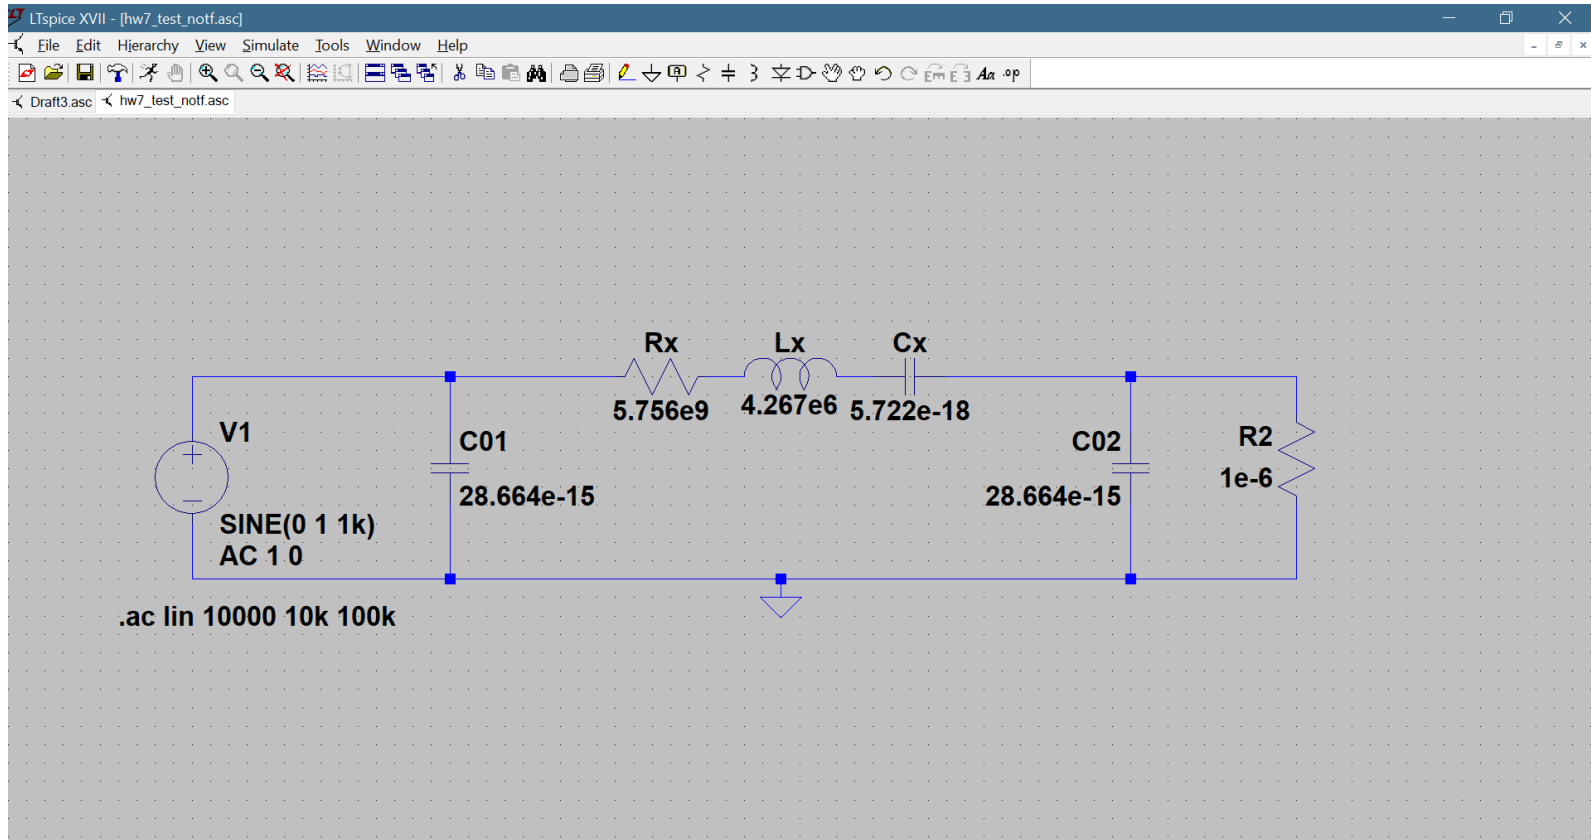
LTspice XVII - [hw7_test_notf.asc]

File Edit Hierarchy View Simulate Tools Window Help

Aa .op

Draft3.asc hw7_test_notf.asc

Rx
5.756e9

Lx
4.267e6

Cx
5.722e-18

V1

SINE(0 1 1k)
AC 1 0

C01
28.664e-15

C02
28.664e-15

R2
1e-6

.ac lin 10000 10k 100k